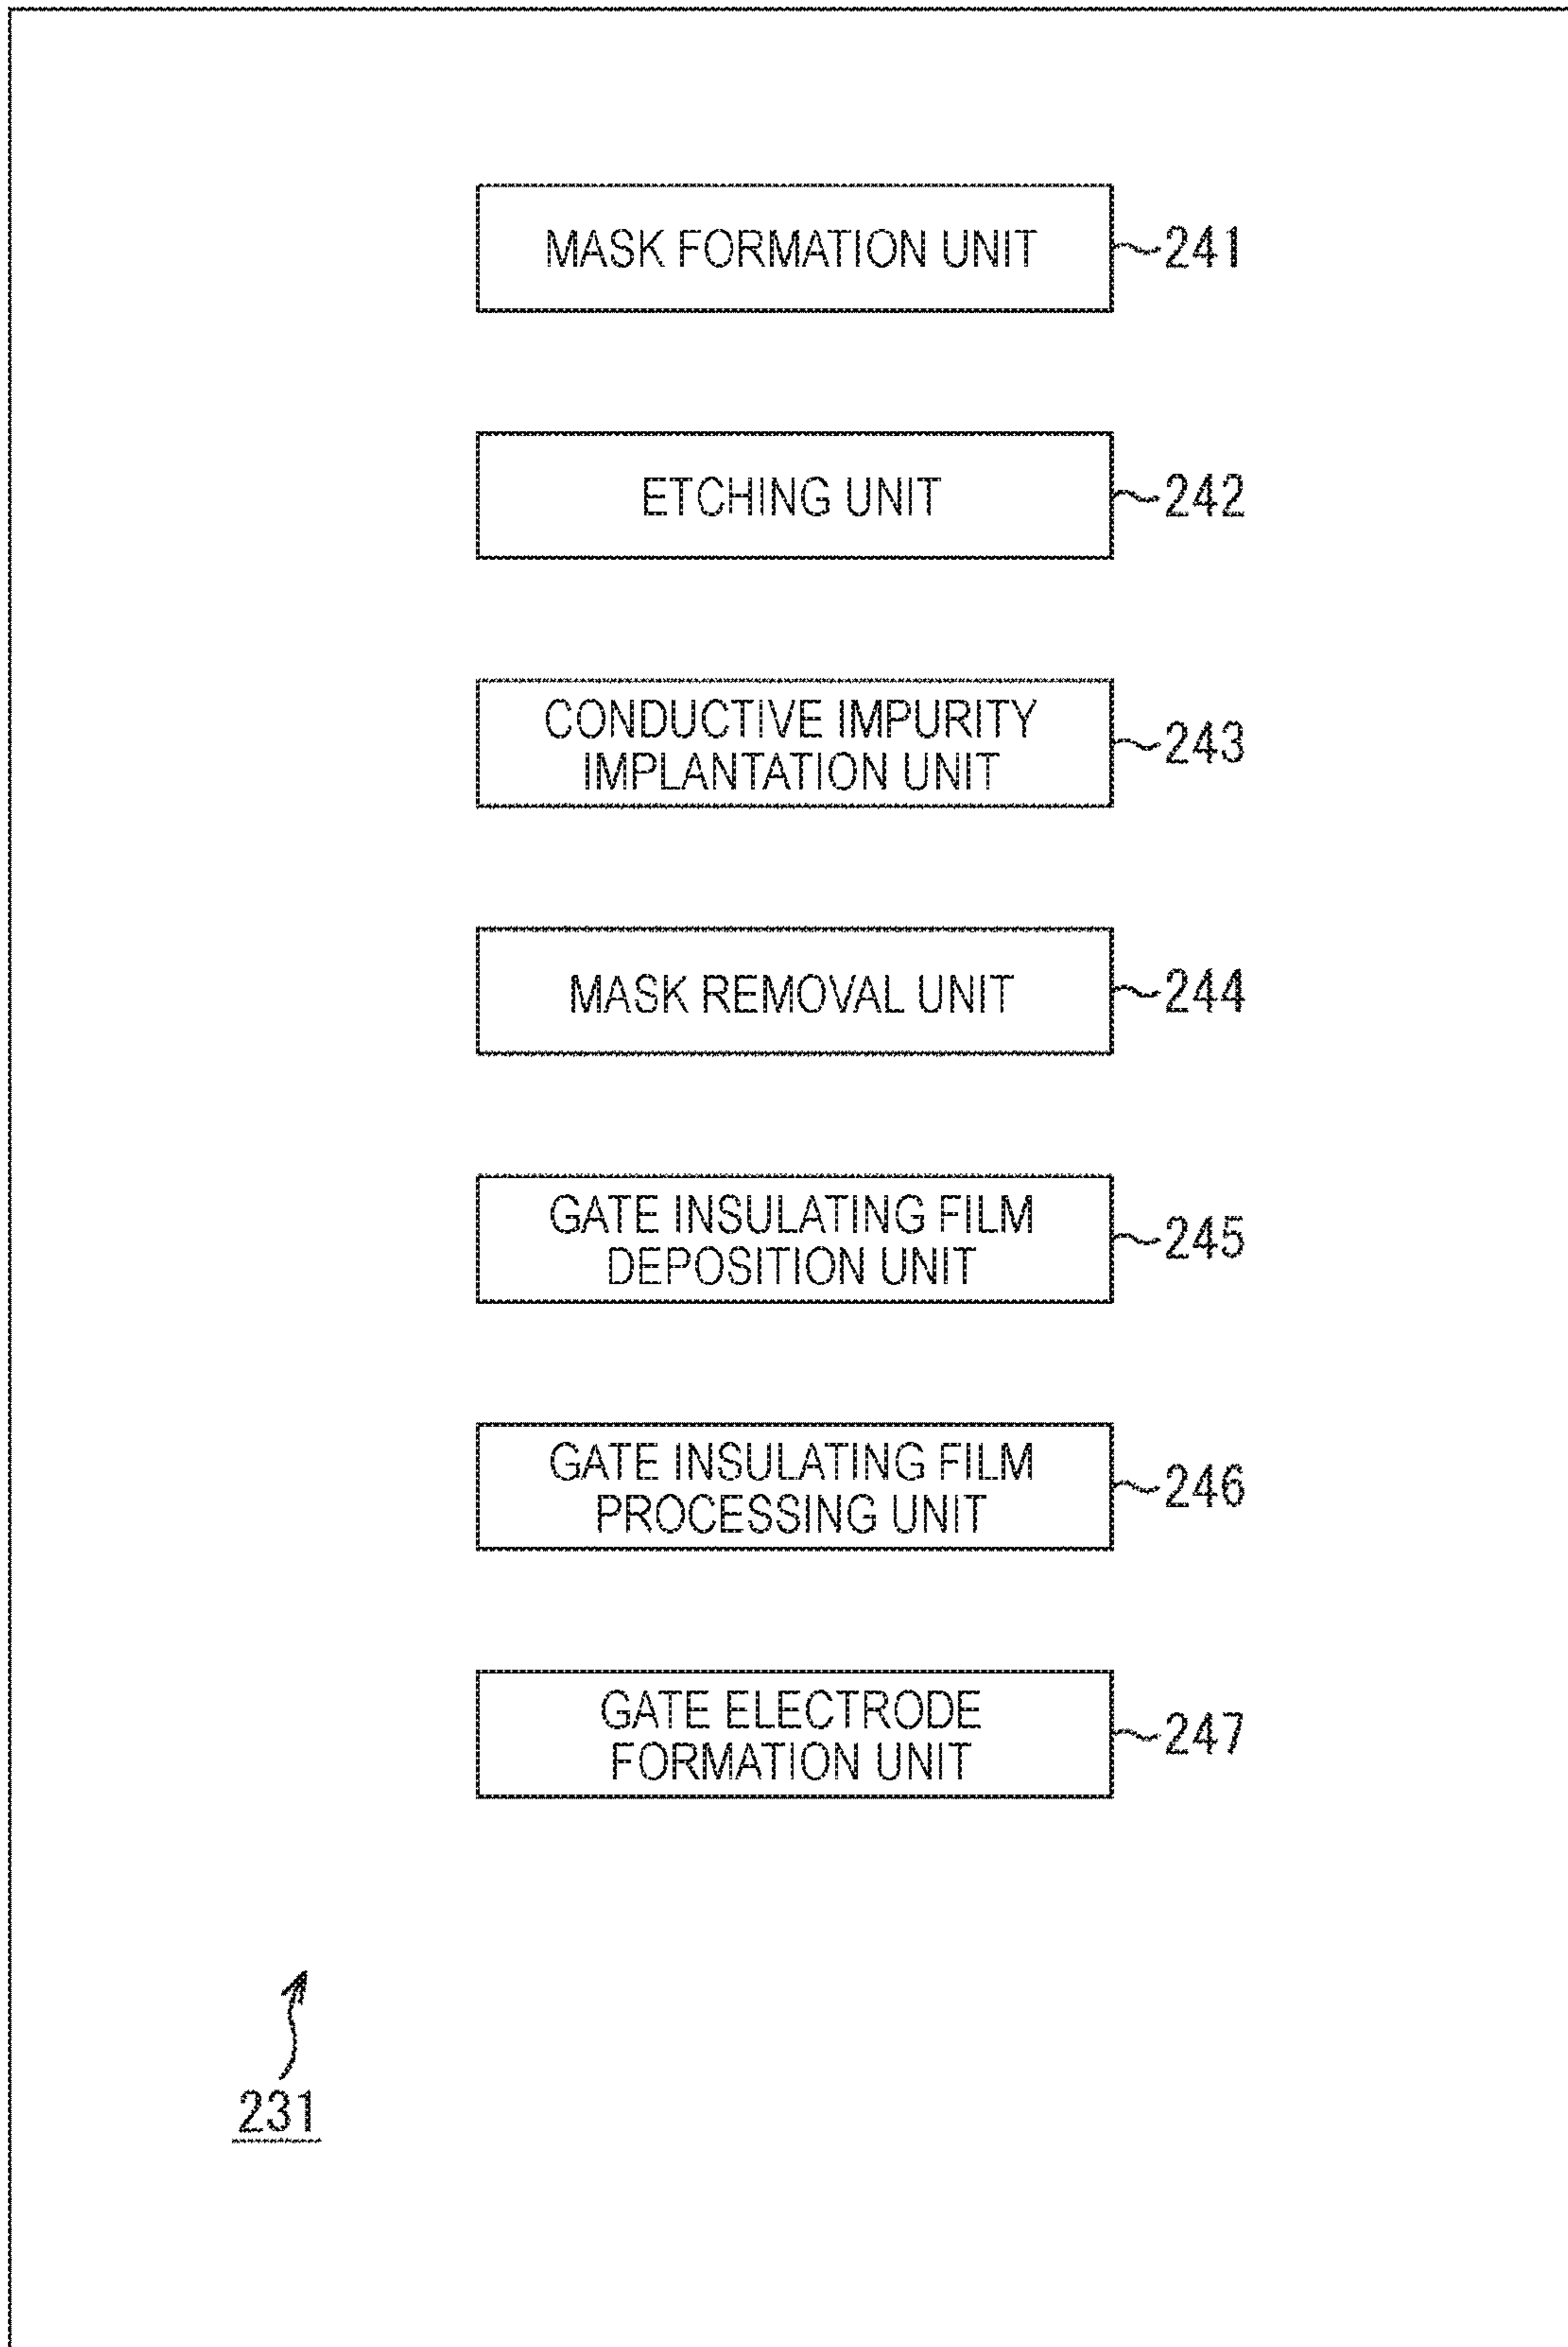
MASK FORMATION UNIT
~241

ETCHING UNIT
~242

CONDUCTIVE IMPURITY IMPLANTATION UNIT
~243

MASK REMOVAL UNIT
~244

GATE INSULATING FILM DEPOSITION UNIT
~245

GATE INSULATING FILM PROCESSING UNIT
~246

GATE ELECTRODE FORMATION UNIT
~247

231